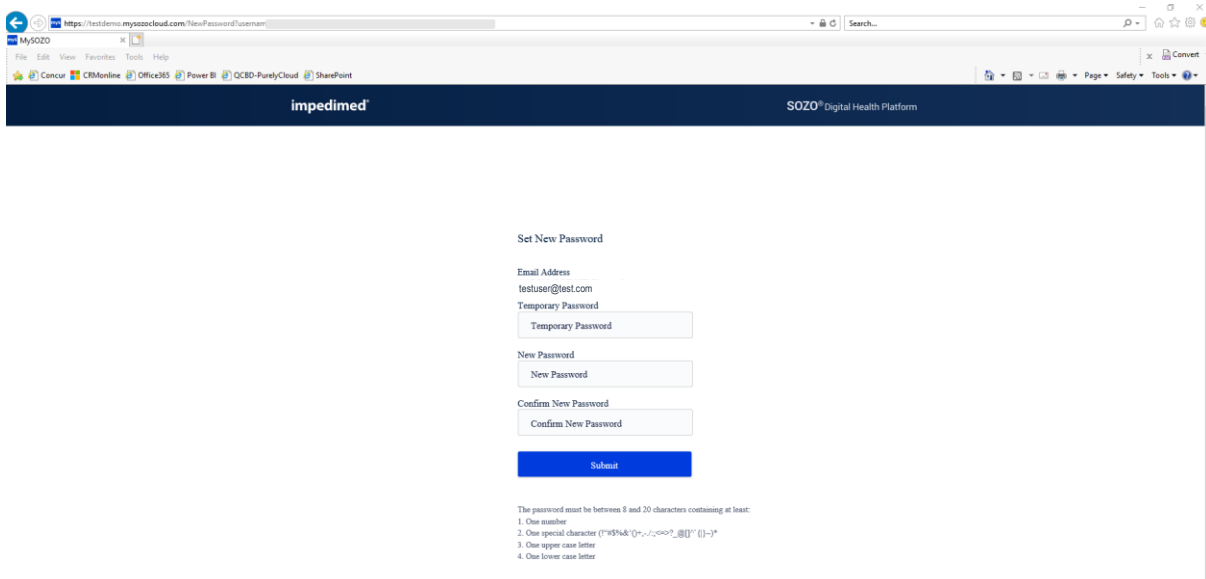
https://testdemo.mysozocloud.com/NewPassword?usernam

Search...

MySOZO

File Edit View Favorites Tools Help

Convert

Concur CRMonline Office365 Power BI QCBD-PurelyCloud SharePoint

Page ▾ Safety ▾ Tools ▾

impedimed

SOZO® Digital Health Platform

Set New Password

Email Address

testuser@test.com

Temporary Password

Temporary Password

New Password

New Password

Confirm New Password

Confirm New Password

Submit

The password must be between 8 and 20 characters containing at least:
1. One number
2. One special character (!"#$%&'()*+,-./:;<=>?_@[]^`{|}~)*
3. One upper case letter
4. One lower case letter